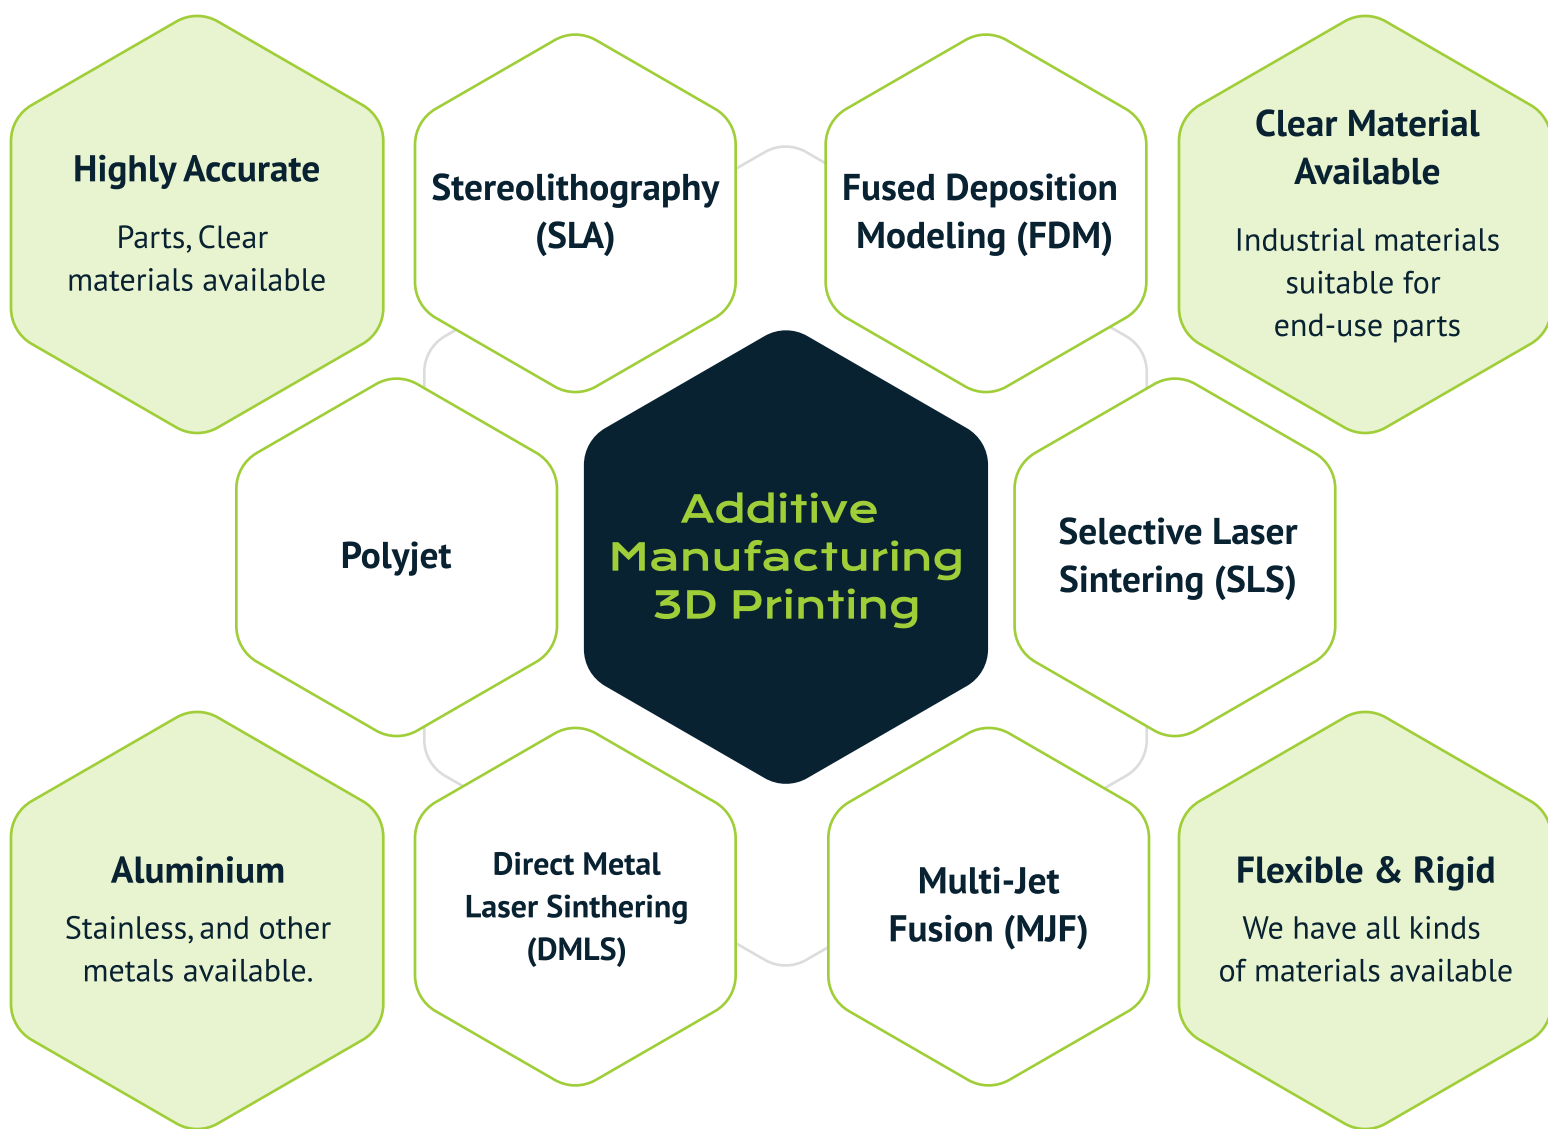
Highly Accurate

Parts, Clear materials available

Stereolithography (SLA)

Fused Deposition Modeling (FDM)

Clear Material Available

Industrial materials suitable for end-use parts

Polyjet

Additive Manufacturing 3D Printing

Selective Laser Sintering (SLS)

Aluminium

Stainless, and other metals available.

Direct Metal Laser Sinthering (DMLS)

Multi-Jet Fusion (MJF)

Flexible & Rigid

We have all kinds of materials available